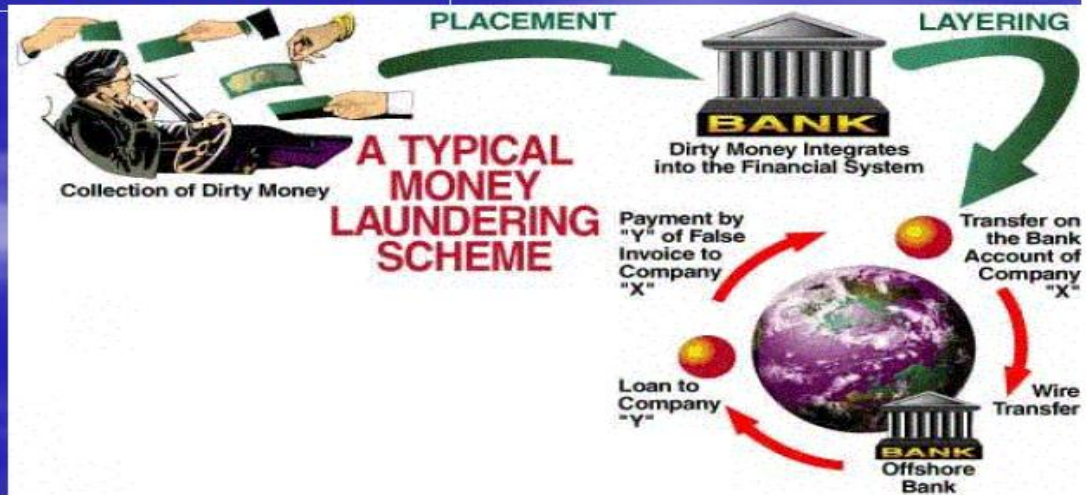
PLACEMENT

LAYERING

Collection of Dirty Money

BANK

Dirty Money Integrates into the Financial System

A TYPICAL MONEY LAUNDERING SCHEME

Payment by "Y" of False Invoice to Company "X"

Transfer on the Bank Account of Company "X"

Wire Transfer

Loan to Company "Y"

BANK

Offshore Bank